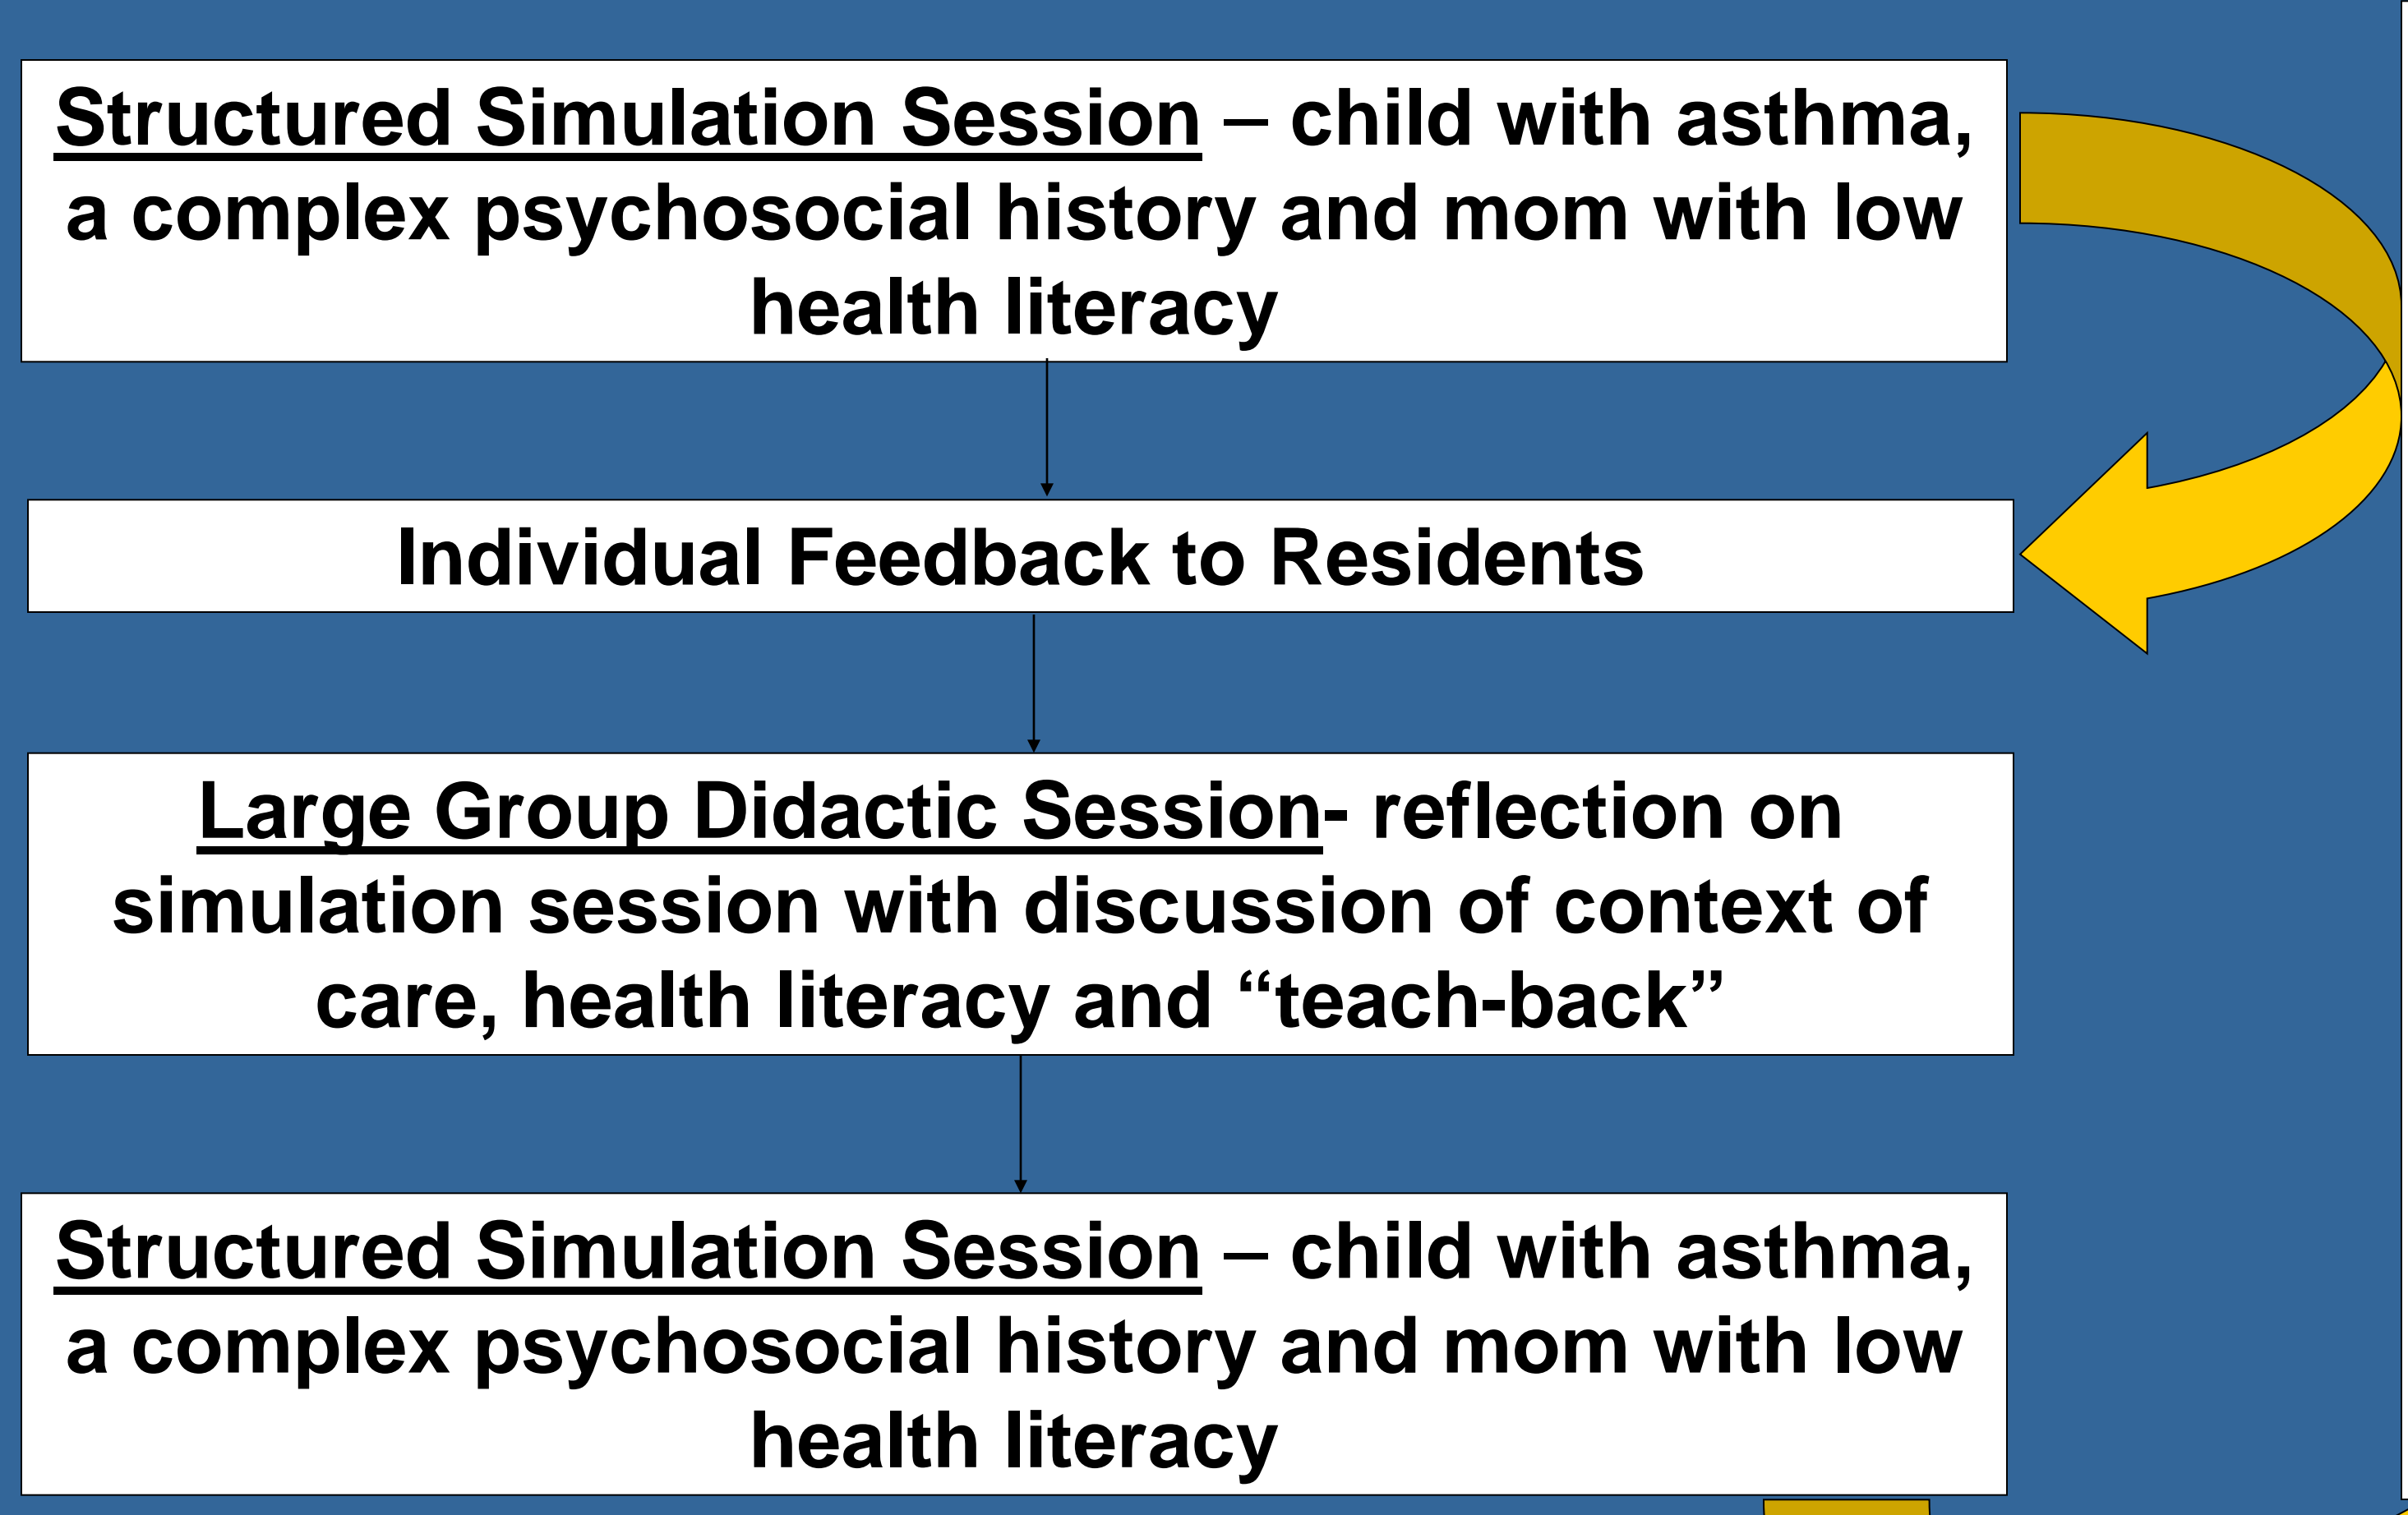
Structured Simulation Session – child with asthma, a complex psychosocial history and mom with low health literacy

Individual Feedback to Residents

Large Group Didactic Session- reflection on simulation session with discussion of context of care, health literacy and “teach-back”

Structured Simulation Session – child with asthma, a complex psychosocial history and mom with low health literacy